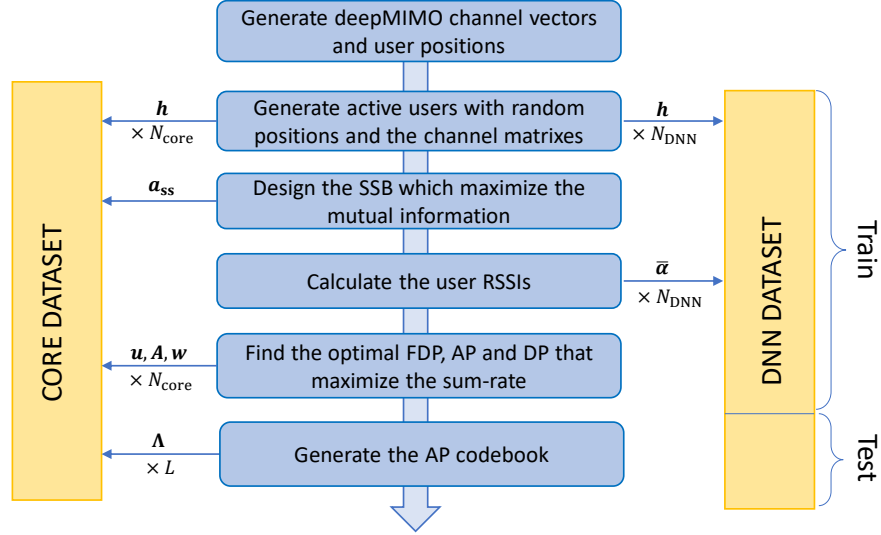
Generate deepMIMO channel vectors and user positions

CORE DATASET

$\boldsymbol{h}$
$\times N_{\text{core}}$

Generate active users with random positions and the channel matrixes

$\boldsymbol{h}$
$\times N_{\text{DNN}}$

$\boldsymbol{a}_{\text{ss}}$

Design the SSB which maximize the mutual information

Calculate the user RSSIs

$\bar{\boldsymbol{\alpha}}$
$\times N_{\text{DNN}}$

$\boldsymbol{u}, \boldsymbol{A}, \boldsymbol{w}$
$\times N_{\text{core}}$

Find the optimal FDP, AP and DP that maximize the sum-rate

$\boldsymbol{\Lambda}$
$\times L$

Generate the AP codebook

DNN DATASET

Train

Test